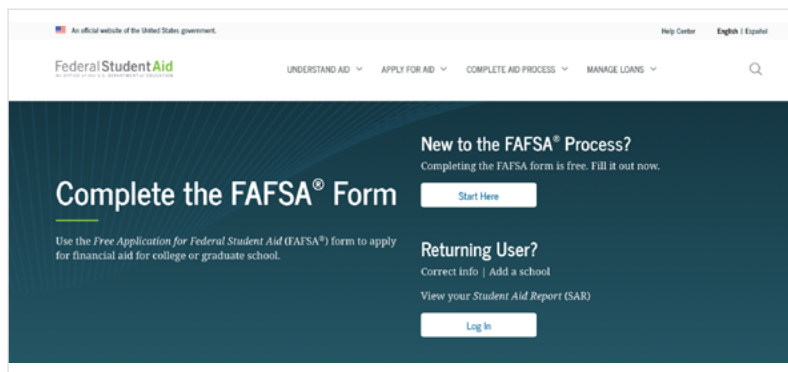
An official website of the United States government.

Help Center English | Español

Federal Student Aid
AN OFFICE of the U.S. DEPARTMENT of EDUCATION

UNDERSTAND AID APPLY FOR AID COMPLETE AID PROCESS MANAGE LOANS

Complete the FAFSA® Form

Use the Free Application for Federal Student Aid (FAFSA®) form to apply for financial aid for college or graduate school.

New to the FAFSA® Process?

Completing the FAFSA form is free. Fill it out now.

Start Here

Returning User?

Correct info | Add a school

View your Student Aid Report (SAR)

Log In